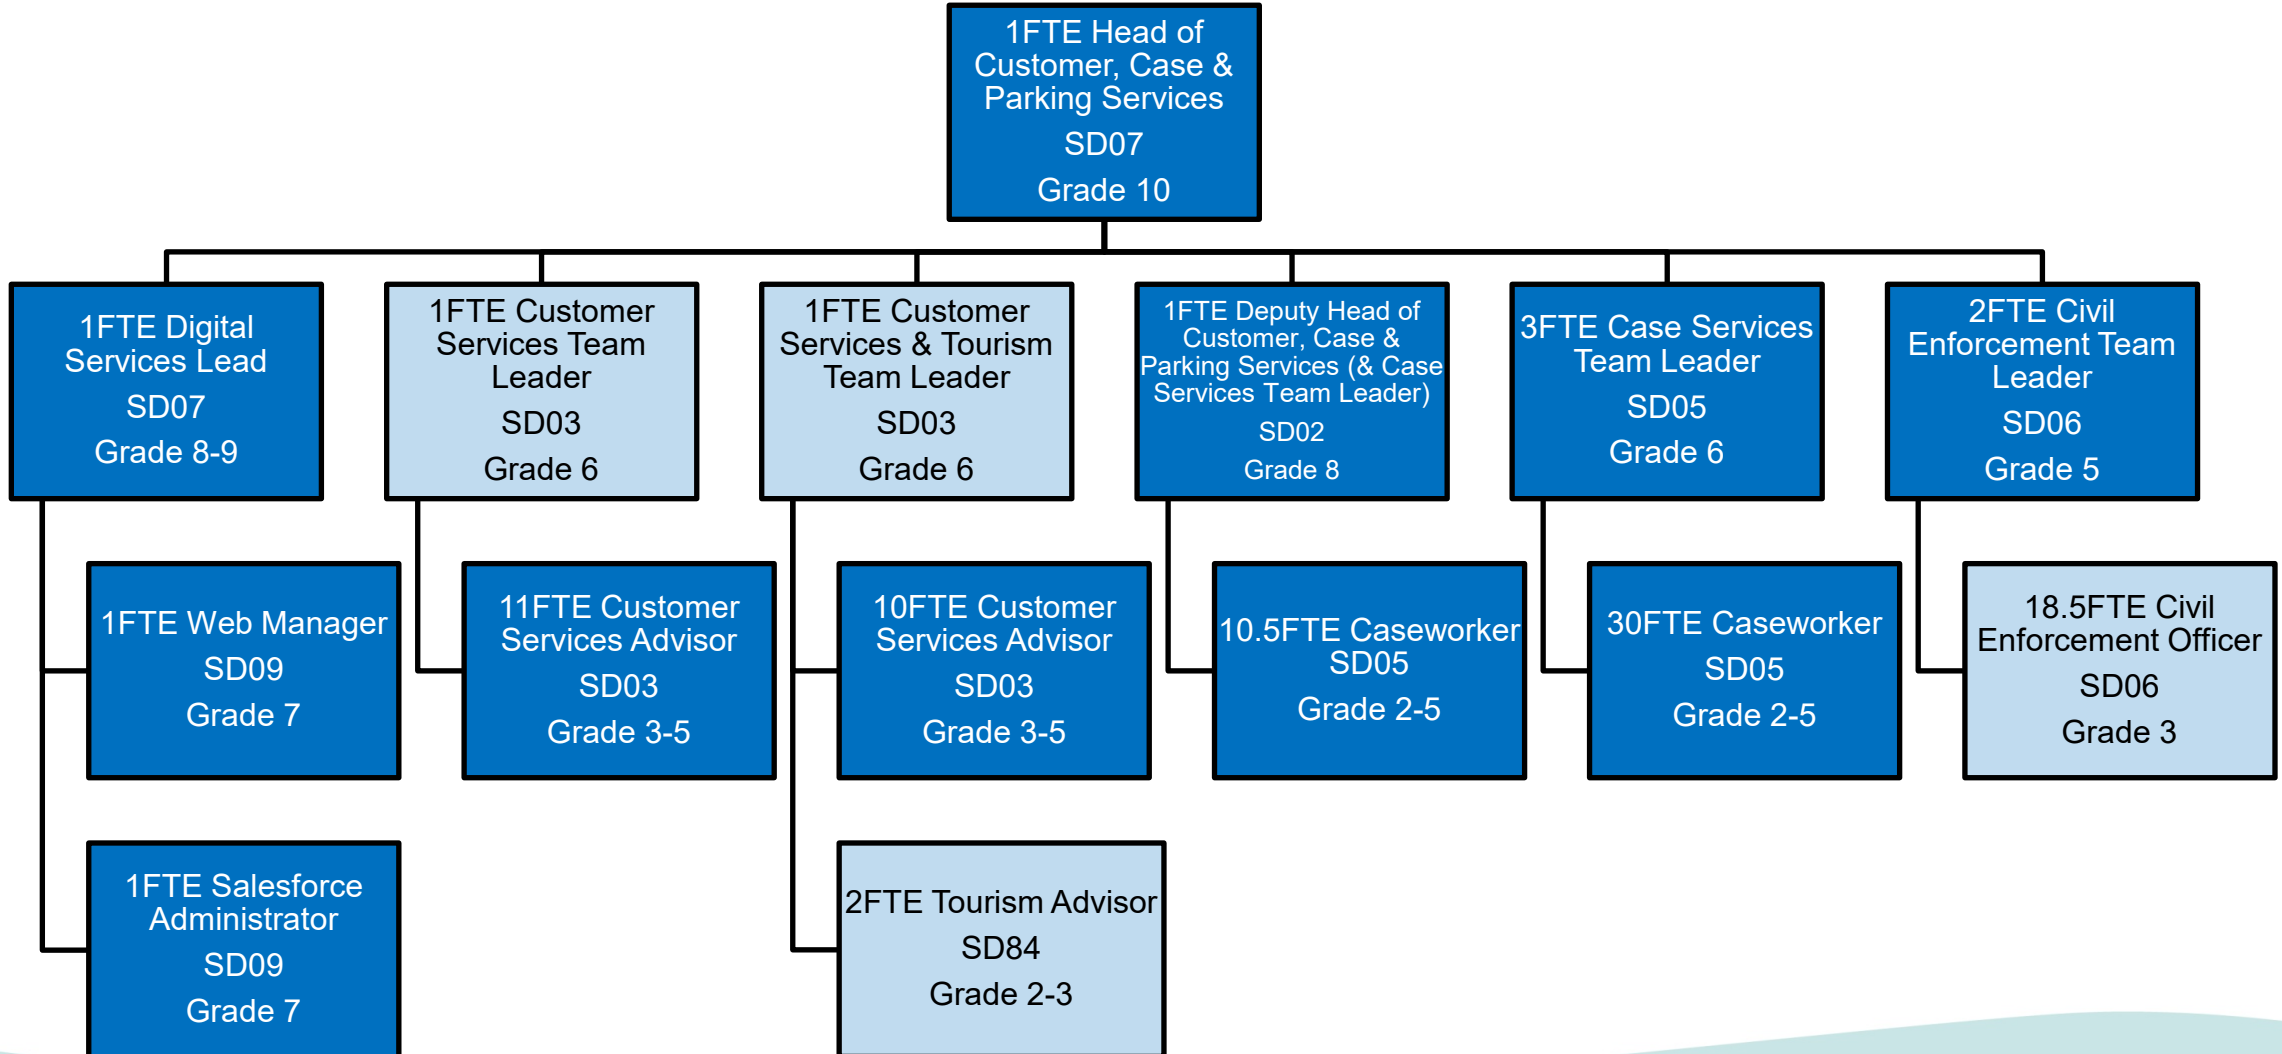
1FTE Head of Customer, Case & Parking Services
SD07
Grade 10

1FTE Digital Services Lead
SD07
Grade 8-9

1FTE Customer Services Team Leader
SD03
Grade 6

1FTE Customer Services & Tourism Team Leader
SD03
Grade 6

1FTE Deputy Head of Customer, Case & Parking Services (& Case Services Team Leader)
SD02
Grade 8

3FTE Case Services Team Leader
SD05
Grade 6

2FTE Civil Enforcement Team Leader
SD06
Grade 5

1FTE Web Manager
SD09
Grade 7

11FTE Customer Services Advisor
SD03
Grade 3-5

10FTE Customer Services Advisor
SD03
Grade 3-5

10.5FTE Caseworker
SD05
Grade 2-5

30FTE Caseworker
SD05
Grade 2-5

18.5FTE Civil Enforcement Officer
SD06
Grade 3

1FTE Salesforce Administrator
SD09
Grade 7

2FTE Tourism Advisor
SD84
Grade 2-3